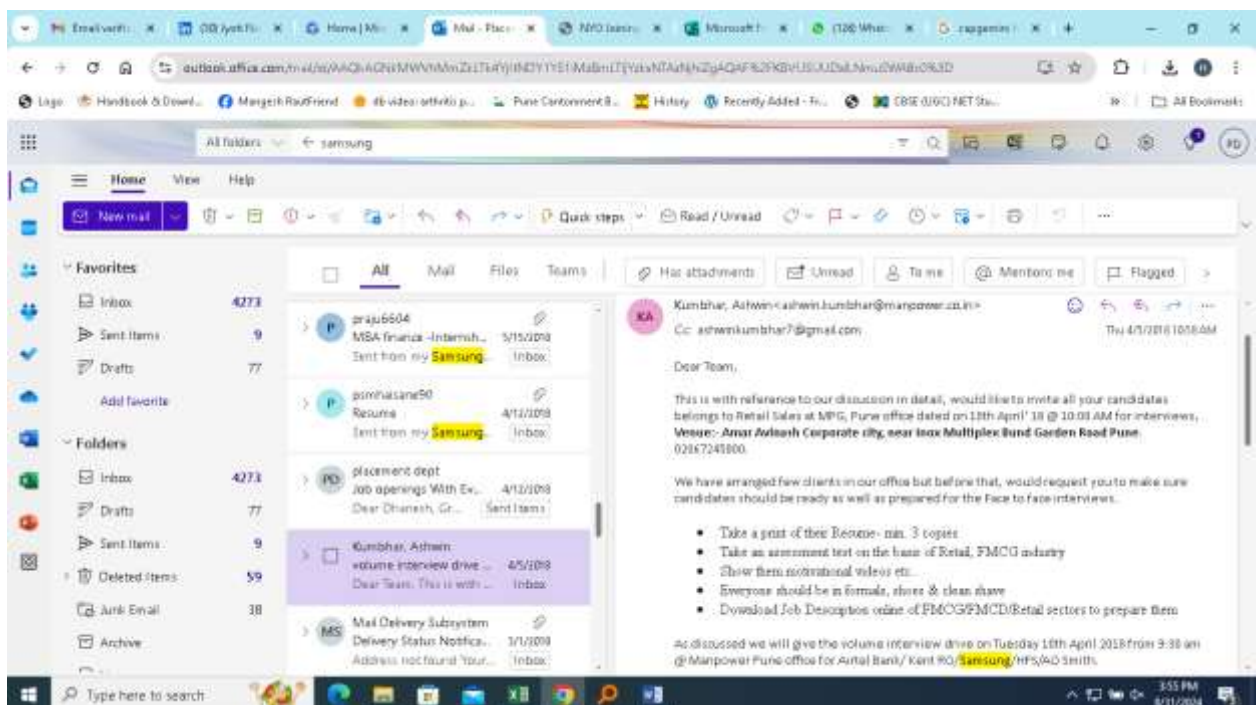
Email verifi... | OD Jyoti... | Home | Mi... | Mail - Place... | NYO... | Microsoft... | (126) Wha... | capgemini... | +

outlook.office.com/mail/id/AAQkAGNkMWNhMmZkLTkzYjItNDY1YS1iMzBmLTFjYzkxNTAzNjNiZgAQAF%2FKBVUSUUDsLNmu0WMBc0%3D

Logo | Handbook & Downl... | Mangesh RautFriend | db video arthritis p... | Pune Cantonment B... | History | Recently Added - Fr... | CBSE (UGC) NET Stu... | All Bookmarks

All folders | samsung

Home | View | Help

New mail | Quick steps | Read / Unread | ...

Favorites
Inbox 4273
Sent Items 9
Drafts 77
Add favorite

Folders
Inbox 4273
Drafts 77
Sent Items 9
Deleted Items 59
Junk Email 38
Archive

All | Mail | Files | Teams | Has attachments | Unread | To me | Mentions me | Flagged

praju6604
MBA finance -Internsh... 5/15/2018
Sent from my Samsung... Inbox

psmhasane90
Resume 4/12/2018
Sent from my Samsung... Inbox

PD placement dept
Job openings With Ev... 4/12/2018
Dear Dhanesh, Gr... Sent Items

Kumbhar, Ashwin
volume interview drive ... 4/5/2018
Dear Team, This is with ... Inbox

MS Mail Delivery Subsystem
Delivery Status Notifica... 3/1/2018
Address not found Your... Inbox

KA Kumbhar, Ashwin<ashwin.kumbhar@manpower.co.in>
Cc: ashwinkumbhar7@gmail.com
Thu 4/5/2018 10:58 AM

Dear Team,

This is with reference to our discussion in detail, would like to invite all your candidates belongs to Retail Sales at MPG, Pune office dated on 10th April' 18 @ 10:00 AM for interviews,
Venue:- Amar Avinash Corporate city, near Inox Multiplex Bund Garden Road Pune. 02067245800.

We have arranged few clients in our office but before that, would request you to make sure candidates should be ready as well as prepared for the Face to face interviews.

• Take a print of their Resume- min. 3 copies
• Take an assessment test on the basis of Retail, FMCG industry
• Show them motivational videos etc..
• Everyone should be in formals, shoes & clean shave
• Download Job Description online of FMCG/FMCD/Retail sectors to prepare them

As discussed we will give the volume interview drive on Tuesday 10th April 2018 from 9:30 am @Manpower Pune office for Airtel Bank/ Kent RO/Samsung/HFS/AO Smith.

Type here to search
3:55 PM 8/31/2024